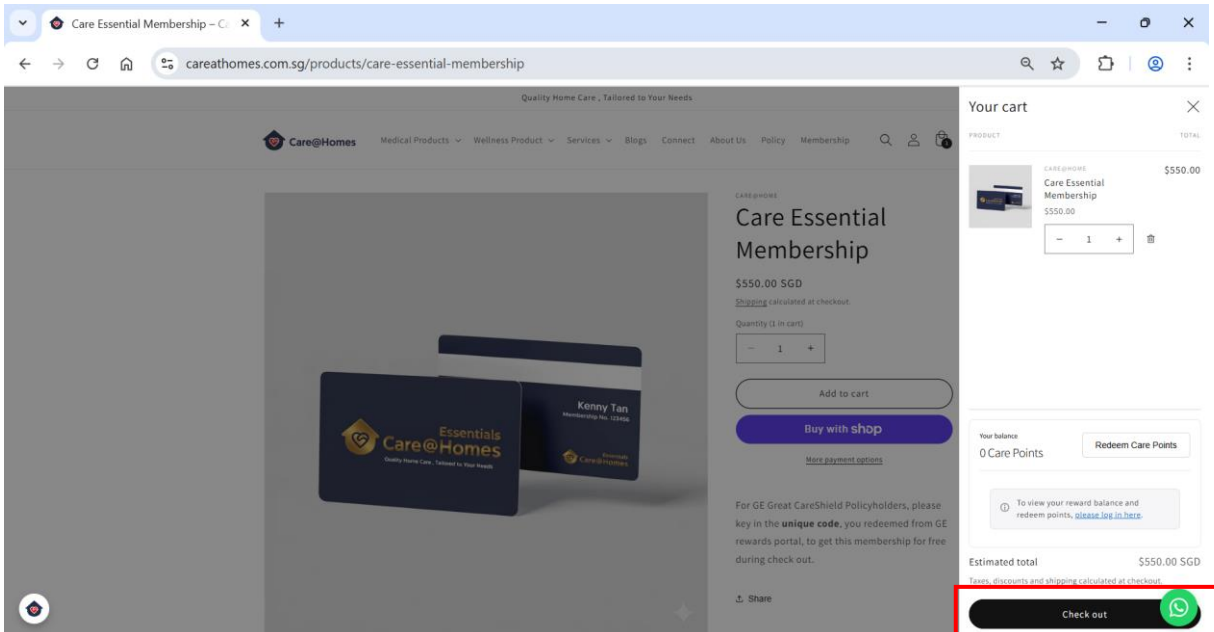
Care Essential Membership – C ×

careathomes.com.sg/products/care-essential-membership

Quality Home Care , Tailored to Your Needs

Care@Homes

Medical Products ⌄ Wellness Product ⌄ Services ⌄ Blogs Connect About Us Policy Membership

Essentials
Care@Homes
Quality Home Care, Tailored to Your Needs

Kenny Tan
Membership No. 123456

Essentials
Care@Homes

CARE@HOME

Care Essential Membership

$550.00 SGD

Shipping calculated at checkout.

Quantity (1 in cart)

− 1 +

Add to cart

Buy with shop

More payment options

For GE Great CareShield Policyholders, please key in the **unique code**, you redeemed from GE rewards portal, to get this membership for free during check out.

Share

Your cart

PRODUCT

TOTAL

CARE@HOME

Care Essential Membership

$550.00

$550.00

− 1 +

Your balance

0 Care Points

Redeem Care Points

To view your reward balance and redeem points, please log in here.

Estimated total

$550.00 SGD

Taxes, discounts and shipping calculated at checkout.

Check out